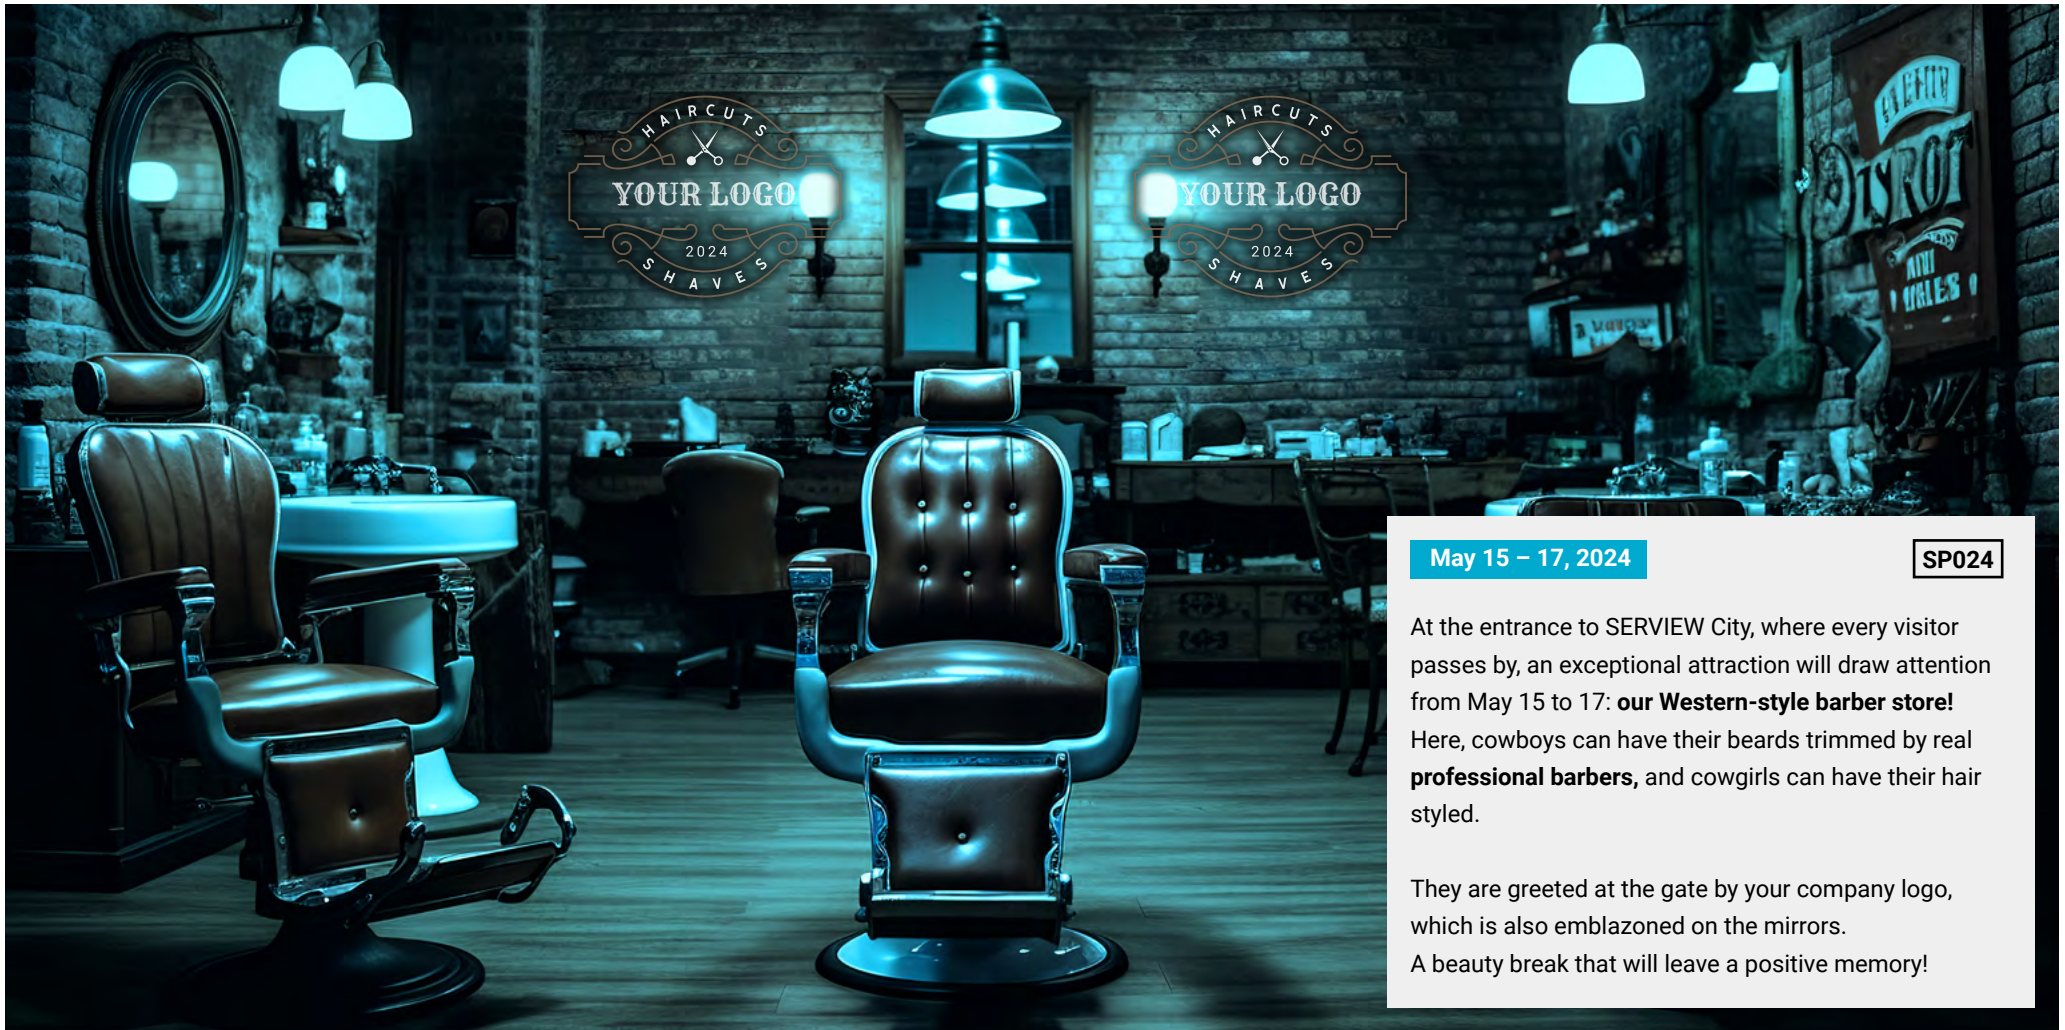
HAIRCUTS
YOUR LOGO
2024
SHAVES

HAIRCUTS
YOUR LOGO
2024
SHAVES

May 15 – 17, 2024

SP024

At the entrance to SERVIEW City, where every visitor passes by, an exceptional attraction will draw attention from May 15 to 17: **our Western-style barber store!** Here, cowboys can have their beards trimmed by real **professional barbers,** and cowgirls can have their hair styled.

They are greeted at the gate by your company logo, which is also emblazoned on the mirrors.
A beauty break that will leave a positive memory!